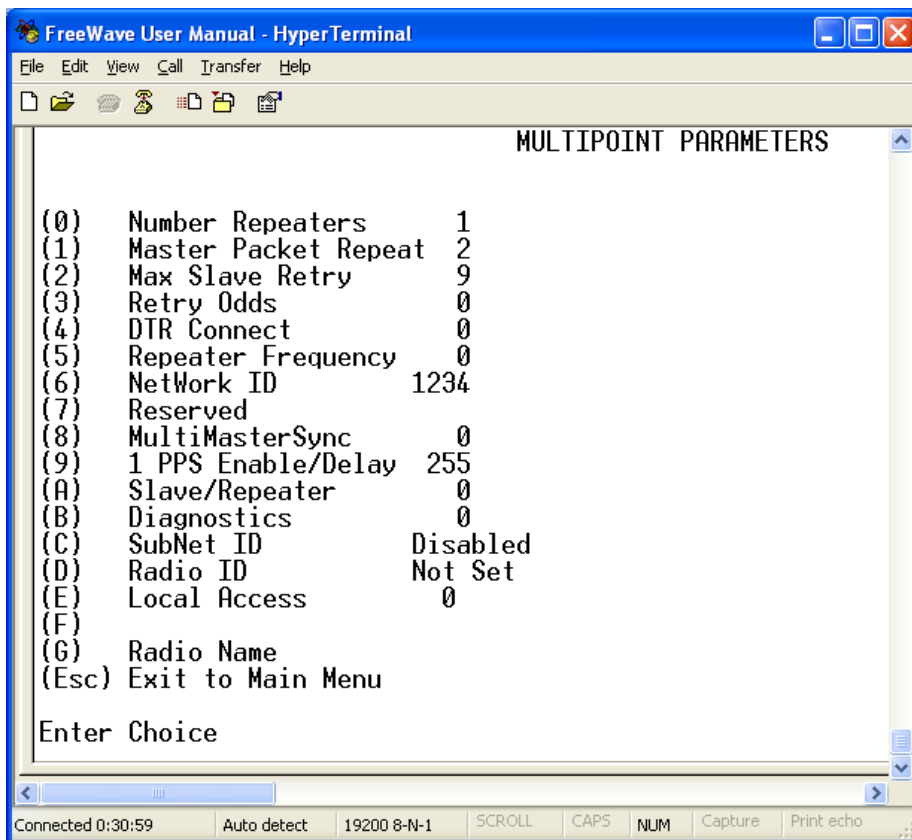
FreeWave User Manual - HyperTerminal

File Edit View Call Transfer Help

MULTIPOINT PARAMETERS

(0) Number Repeaters 1
(1) Master Packet Repeat 2
(2) Max Slave Retry 9
(3) Retry Odds 0
(4) DTR Connect 0
(5) Repeater Frequency 0
(6) NetWork ID 1234
(7) Reserved
(8) MultiMasterSync 0
(9) 1 PPS Enable/Delay 255
(A) Slave/Repeater 0
(B) Diagnostics 0
(C) SubNet ID Disabled
(D) Radio ID Not Set
(E) Local Access 0
(F)
(G) Radio Name
(Esc) Exit to Main Menu

Enter Choice

Connected 0:30:59 | Auto detect | 19200 8-N-1 | SCROLL | CAPS | NUM | Capture | Print echo